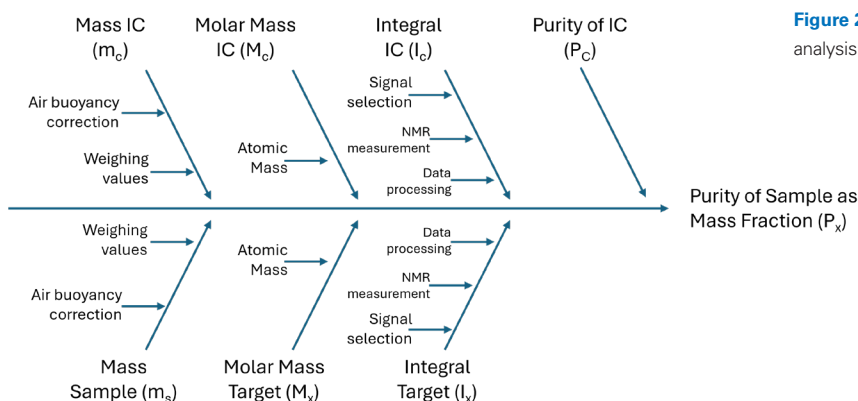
Mass IC ($m_c$)

Molar Mass IC ($M_c$)

Integral IC ($I_c$)

Purity of IC ($P_C$)

Figure 2

analysis

Air buoyancy correction

Weighing values

Atomic Mass

Signal selection

NMR measurement

Data processing

Purity of Sample as Mass Fraction ($P_x$)

Weighing values

Air buoyancy correction

Atomic Mass

Data processing

NMR measurement

Signal selection

Mass Sample ($m_s$)

Molar Mass Target ($M_x$)

Integral Target ($I_x$)